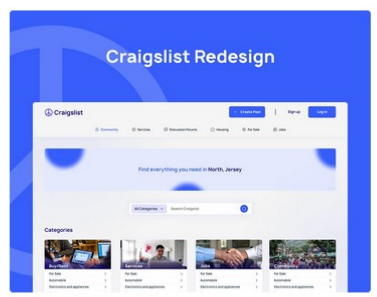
Craigslist Redesign

Craigslist

+ Create Post

Sign up

Log in

Community

Services

Discussion Forums

Housing

For Sale

Jobs

Find everything you need in North, Jersey

All Categories

Search Craigslist

Categories

Buy/Sell

For Sale

Automobile

Electronics and appliances

Services

For Sale

Automobile

Electronics and appliances

Jobs

For Sale

Automobile

Electronics and appliances

Community

For Sale

Automobile

Electronics and appliances